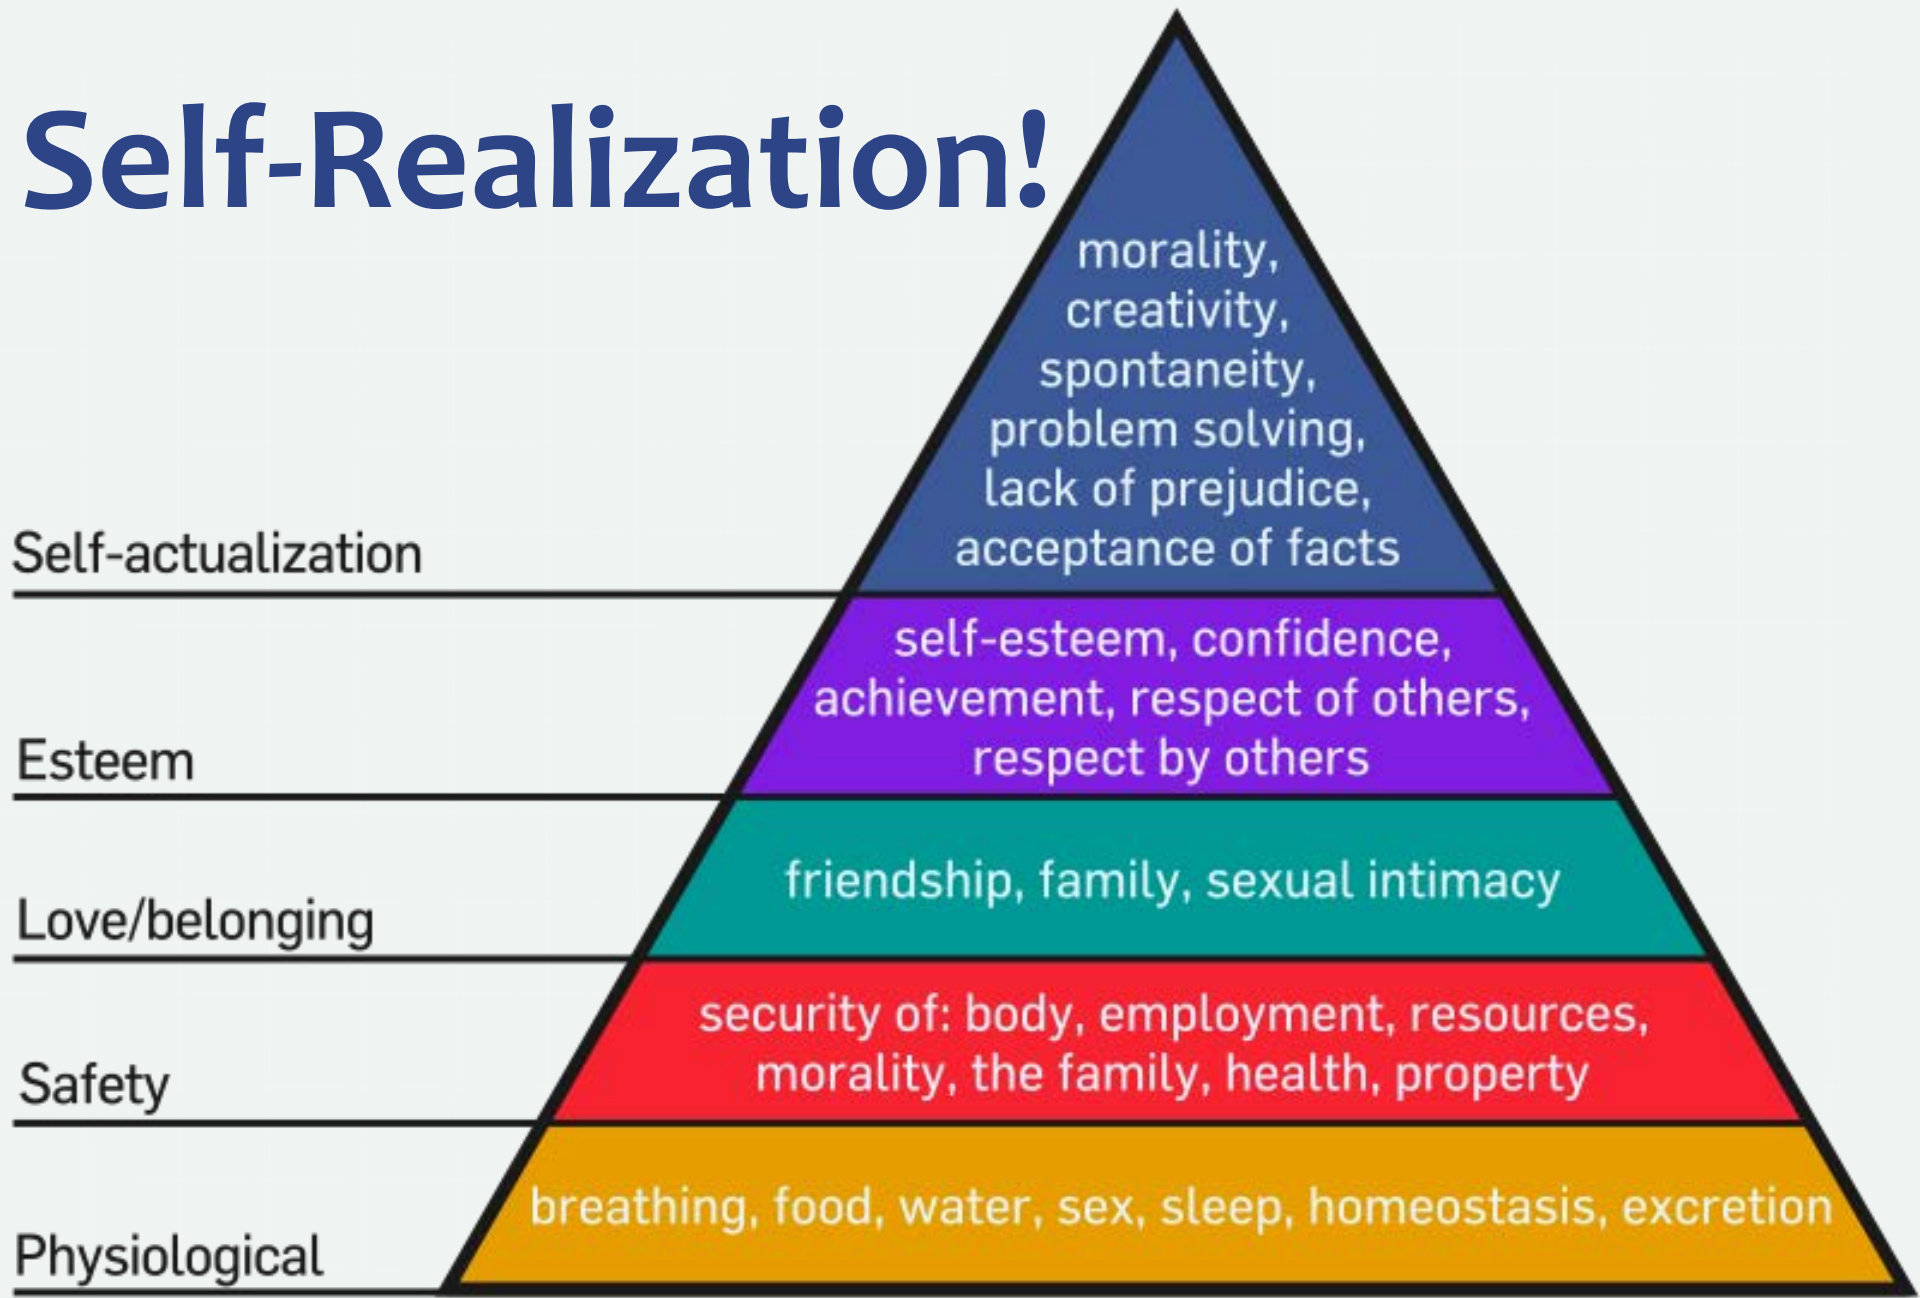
Self-Realization!

morality, creativity, spontaneity, problem solving, lack of prejudice, acceptance of facts

Self-actualization

self-esteem, confidence, achievement, respect of others, respect by others

Esteem

friendship, family, sexual intimacy

Love/belonging

security of: body, employment, resources, morality, the family, health, property

Safety

breathing, food, water, sex, sleep, homeostasis, excretion

Physiological